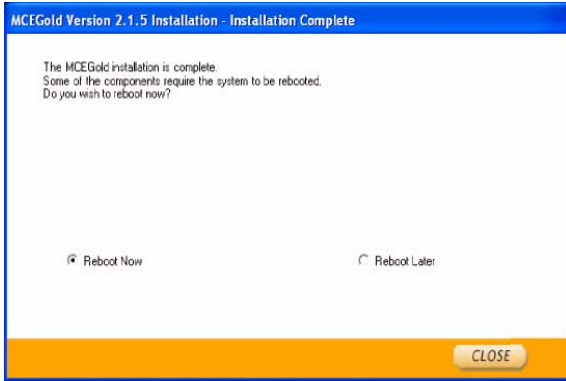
MCEGold Version 2.1.5 Installation - Installation Complete

The MCEGold installation is complete.
Some of the components require the system to be rebooted.
Do you wish to reboot now?

Reboot Now

Reboot Later

CLOSE